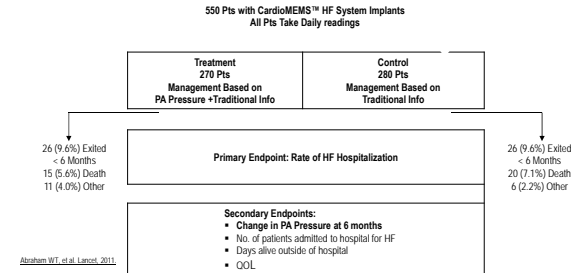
550 Pts with CardioMEMS™ HF System Implants
All Pts Take Daily readings

Treatment
270 Pts
Management Based on
PA Pressure +Traditional Info

Control
280 Pts
Management Based on
Traditional Info

26 (9.6%) Exited
< 6 Months
15 (5.6%) Death
11 (4.0%) Other

Primary Endpoint: Rate of HF Hospitalization

26 (9.6%) Exited
< 6 Months
20 (7.1%) Death
6 (2.2%) Other

Secondary Endpoints:
▪ Change in PA Pressure at 6 months
▪ No. of patients admitted to hospital for HF
▪ Days alive outside of hospital
▪ QOL

Abraham WT, et al. Lancet, 2011.